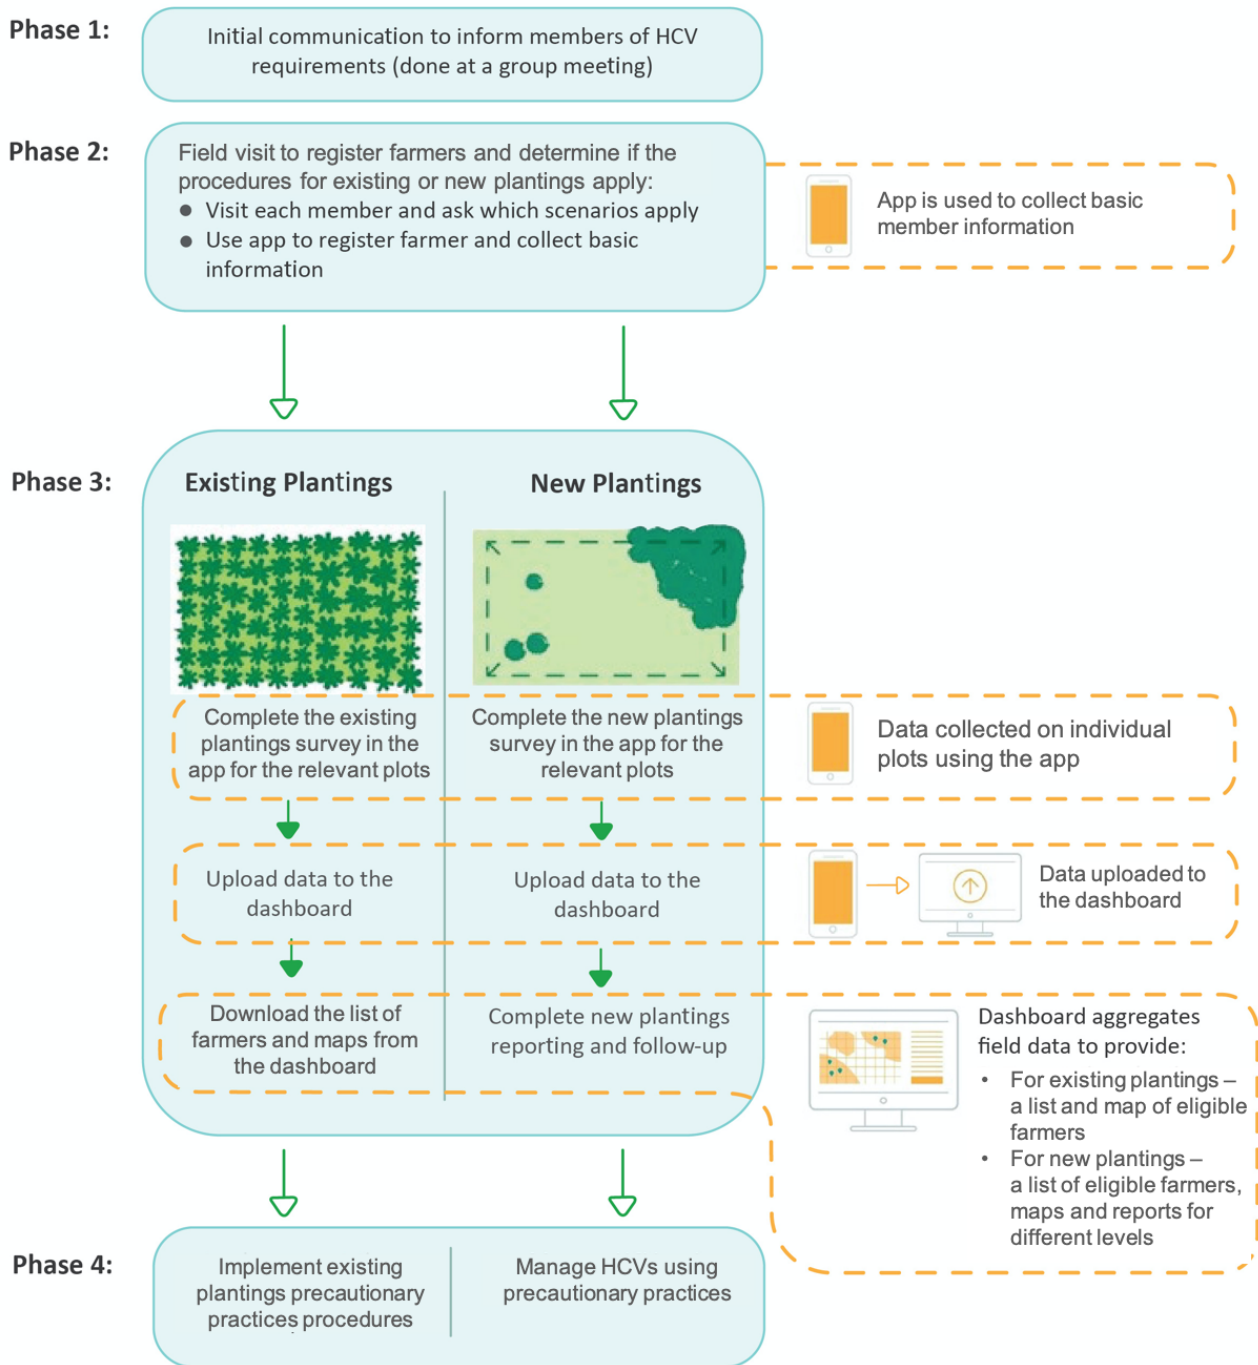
Phase 1:

Initial communication to inform members of HCV requirements (done at a group meeting)

Phase 2:

Field visit to register farmers and determine if the procedures for existing or new plantings apply:
- Visit each member and ask which scenarios apply
- Use app to register farmer and collect basic information

App is used to collect basic member information

Phase 3:

Existing Plantings

New Plantings

Complete the existing plantings survey in the app for the relevant plots

Complete the new plantings survey in the app for the relevant plots

Data collected on individual plots using the app

Upload data to the dashboard

Upload data to the dashboard

Data uploaded to the dashboard

Download the list of farmers and maps from the dashboard

Complete new plantings reporting and follow-up

Dashboard aggregates field data to provide:
- For existing plantings – a list and map of eligible farmers
- For new plantings – a list of eligible farmers, maps and reports for different levels

Phase 4:

Implement existing plantings precautionary practices procedures

Manage HCVs using precautionary practices